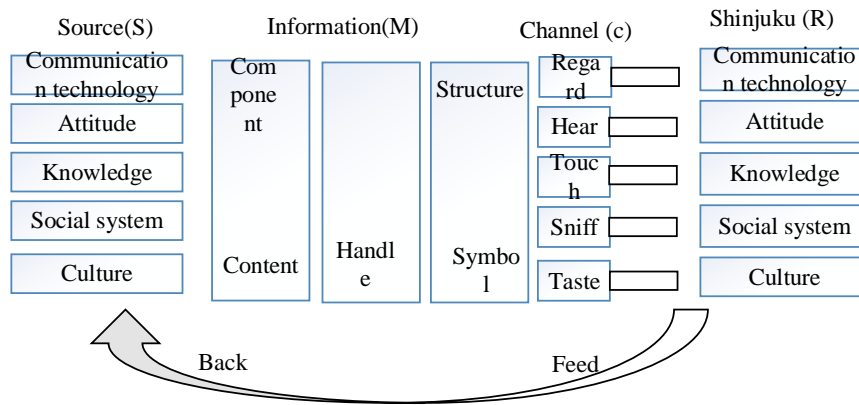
Source(S)

Communication technology

Attitude

Knowledge

Social system

Culture

Information(M)

Component

Content

Handle

Structure

Symbol

Channel (c)

Regard

Hear

Touch

Sniff

Taste

Shinjuku (R)

Communication technology

Attitude

Knowledge

Social system

Culture

Back

Feed